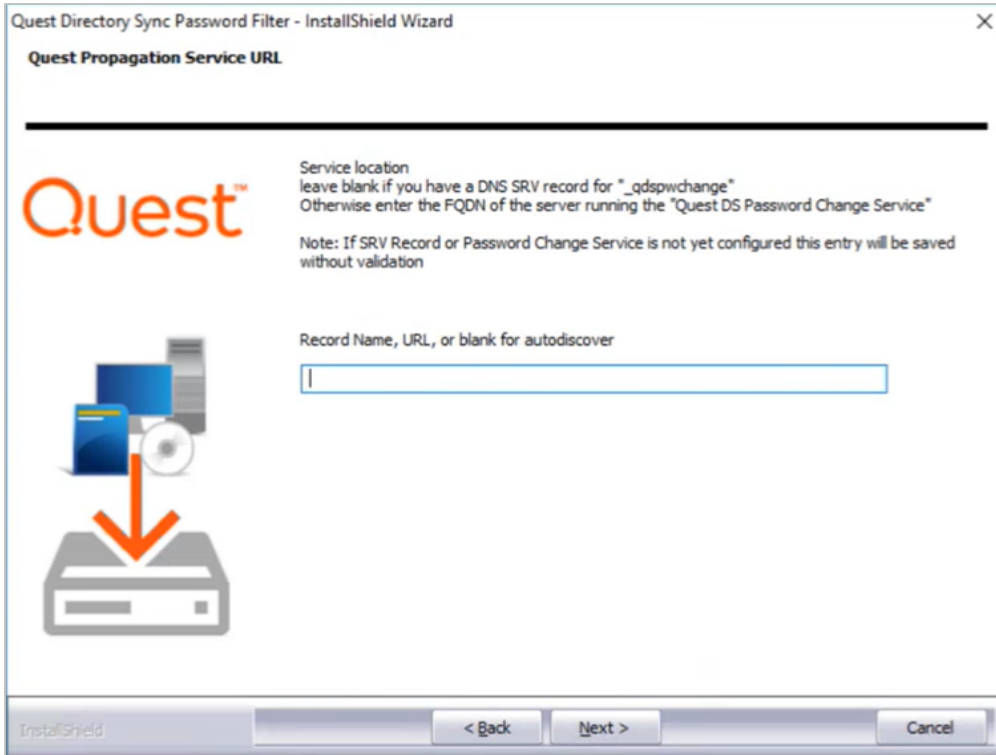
Quest Directory Sync Password Filter - InstallShield Wizard

Quest Propagation Service URL

Quest™

Service location
leave blank if you have a DNS SRV record for "_qdspwchange"
Otherwise enter the FQDN of the server running the "Quest DS Password Change Service"

Note: If SRV Record or Password Change Service is not yet configured this entry will be saved without validation

Record Name, URL, or blank for autodiscover

InstallShield

< Back

Next >

Cancel